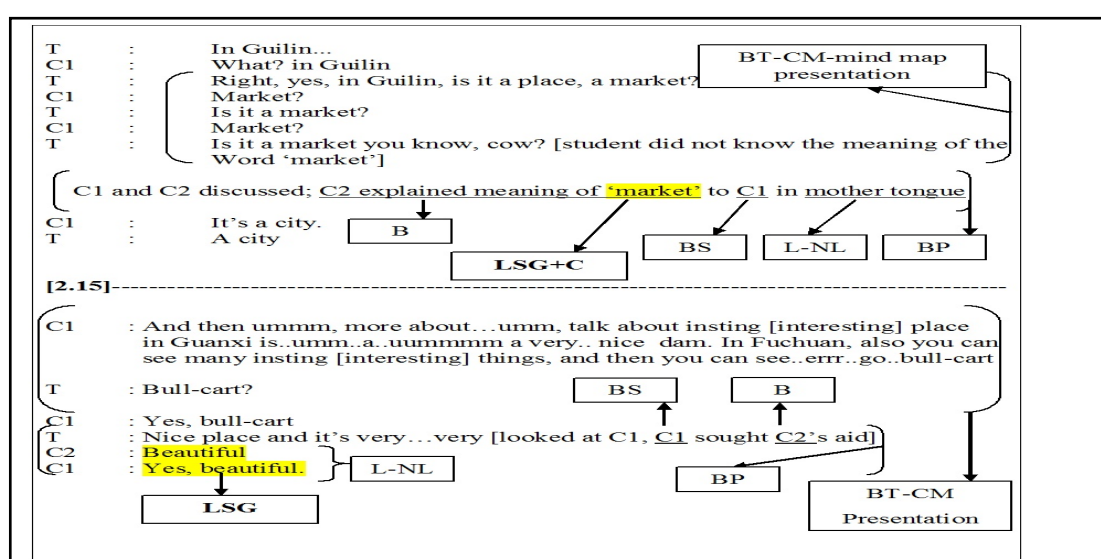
T : In Guilin...
C1 : What? in Guilin
T : Right, yes, in Guilin, is it a place, a market?
C1 : Market?
T : Is it a market?
C1 : Market?
T : Is it a market you know, cow? [student did not know the meaning of the Word 'market']

BT-CM-mind map presentation

C1 and C2 discussed; C2 explained meaning of 'market' to C1 in mother tongue

C1 : It's a city.
T : A city

B

BS

L-NL

BP

LSG+C

[2.15]------------------------------------------------------------------------------------------------

C1 : And then ummm, more about…umm, talk about insting [interesting] place in Guanxi is..umm..a..uummmm a very.. nice dam. In Fuchuan, also you can see many insting [interesting] things, and then you can see..errr..go..bull-cart

T : Bull-cart?

BS

B

C1 : Yes, bull-cart
T : Nice place and it's very…very [looked at C1, C1 sought C2's aid]
C2 : Beautiful
C1 : Yes, beautiful.

L-NL

BP

LSG

BT-CM Presentation